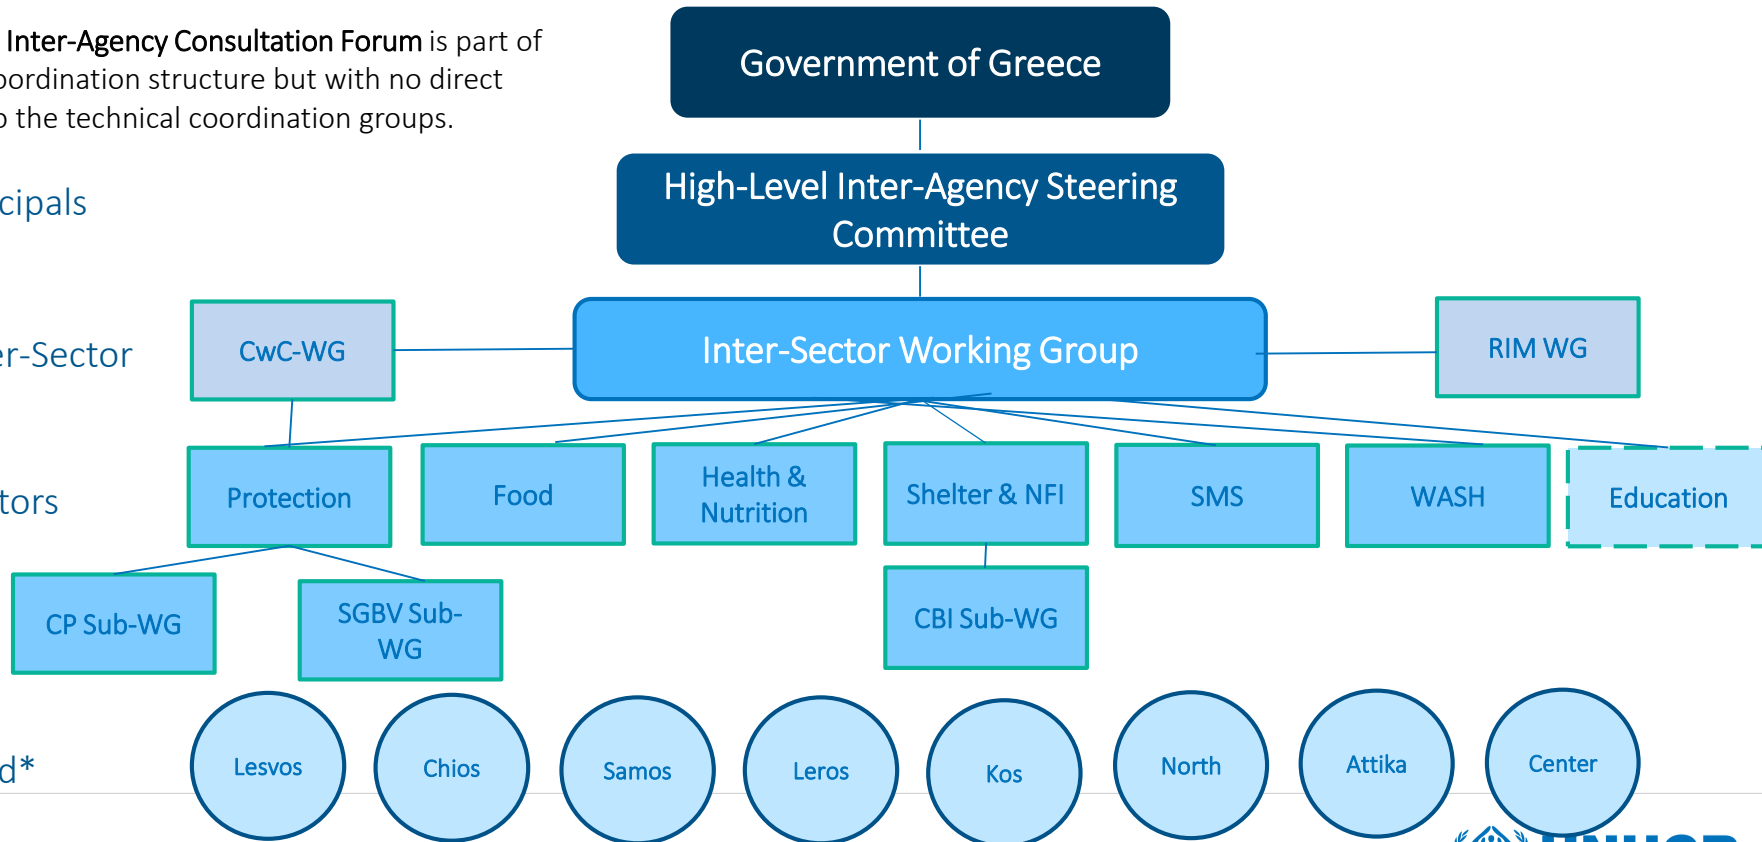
Inter-Agency Consultation Forum is part of oordination structure but with no direct o the technical coordination groups.

cipals

er-Sector

tors

d*

Government of Greece

High-Level Inter-Agency Steering Committee

Inter-Sector Working Group

CwC-WG

RIM WG

Protection

Food

Health & Nutrition

Shelter & NFI

SMS

WASH

Education

CP Sub-WG

SGBV Sub-WG

CBI Sub-WG

Lesvos

Chios

Samos

Leros

Kos

North

Attika

Center